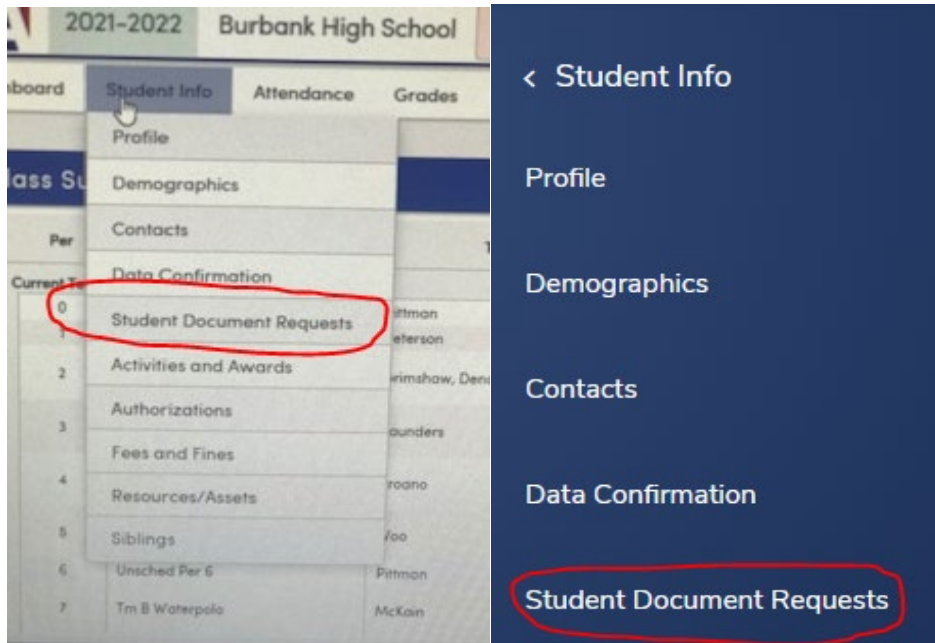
2021-2022 Burbank High School

hboard Student Info Attendance Grades

Profile
Demographics
Contacts
Data Confirmation
Student Document Requests
Activities and Awards
Authorizations
Fees and Fines
Resources/Assets
Siblings

lass Su

Per

Current Te

0 ittman
1 eterson
2 rimshaw, Den
3 ounders
4 roano
5 Voo
6 Unsched Per 6 Pittman
7 Tm B Waterpolo McKain

‹ Student Info

Profile

Demographics

Contacts

Data Confirmation

Student Document Requests